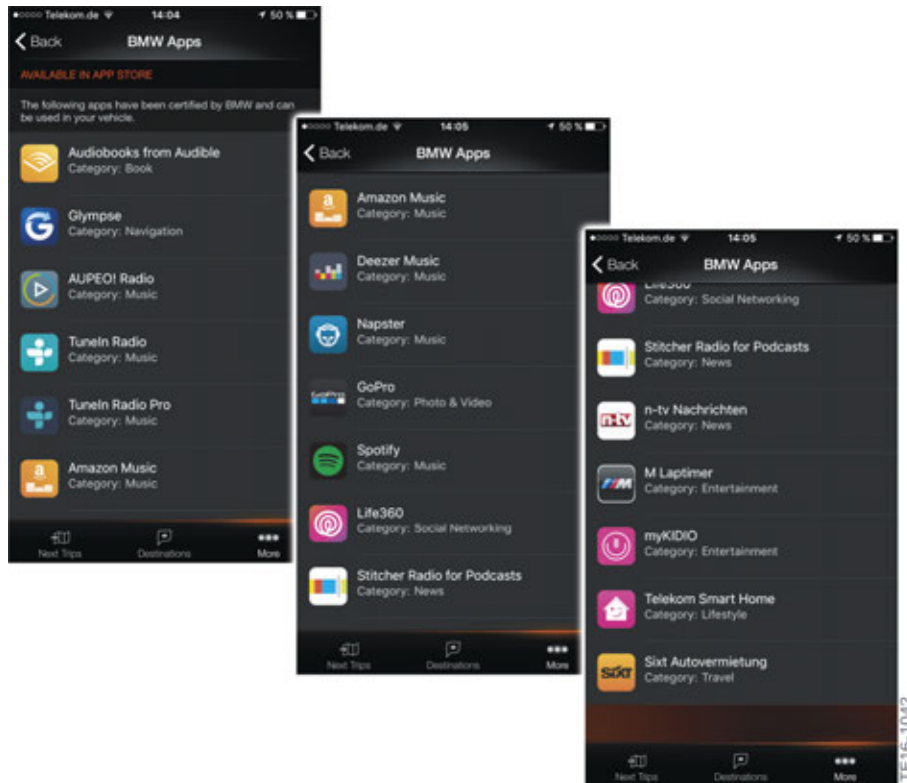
●○○○○ Telekom.de 14:04 50 %

Back BMW Apps

AVAILABLE IN APP STORE

The following apps have been certified by BMW and can be used in your vehicle.

Audiobooks from Audible
Category: Book

Glympse
Category: Navigation

AUPEO! Radio
Category: Music

TuneIn Radio
Category: Music

TuneIn Radio Pro
Category: Music

Amazon Music
Category: Music

Next Trips Destinations More

●○○○○ Telekom.de 14:05 50 %

Back BMW Apps

Amazon Music
Category: Music

Deezer Music
Category: Music

Napster
Category: Music

GoPro
Category: Photo & Video

Spotify
Category: Music

Life360
Category: Social Networking

Stitcher Radio for Podcasts
Category: News

Next Trips Destinations More

●○○○○ Telekom.de 14:05 50 %

Back BMW Apps

Life360
Category: Social Networking

Stitcher Radio for Podcasts
Category: News

n-tv Nachrichten
Category: News

M Laptimer
Category: Entertainment

myKIDIO
Category: Entertainment

Telekom Smart Home
Category: Lifestyle

Sixt Autovermietung
Category: Travel

Next Trips Destinations More

TE16-1042